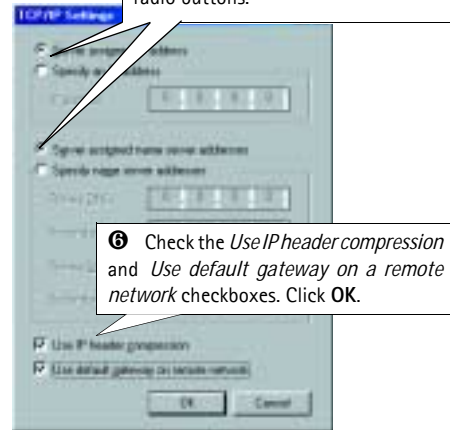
radio buttons.

TCP/IP Settings

Server assigned IP address

Specify an IP address

IP address

Server assigned name server addresses

Specify name server addresses

❻ Check the *Use IP header compression* and *Use default gateway on a remote network* checkboxes. Click **OK**.

Use IP header compression

Use default gateway on remote network

OK

Cancel